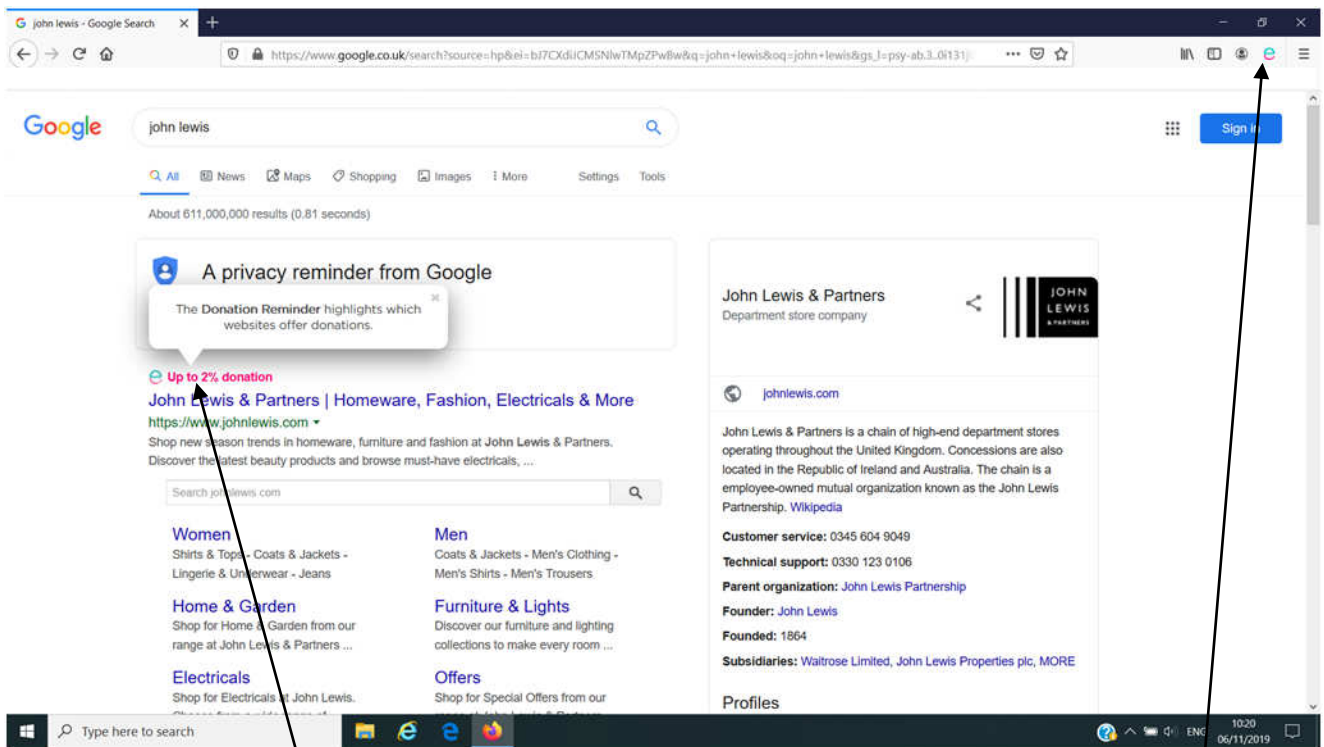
john lewis - Google Search

https://www.google.co.uk/search?source=hp&ei=bJ7CXdiJCMSNlwTMpZPw8w&q=john+lewis&oq=john+lewis&gs_l=psy-ab.3..0i131

Google

john lewis

Sign in

All News Maps Shopping Images More Settings Tools

About 611,000,000 results (0.81 seconds)

A privacy reminder from Google

The Donation Reminder highlights which websites offer donations.

Up to 2% donation

John Lewis & Partners | Homeware, Fashion, Electricals & More

https://www.johnlewis.com

Shop new season trends in homeware, furniture and fashion at John Lewis & Partners. Discover the latest beauty products and browse must-have electricals, ...

Search johnlewis.com

Women
Shirts & Tops - Coats & Jackets - Lingerie & Underwear - Jeans

Men
Coats & Jackets - Men's Clothing - Men's Shirts - Men's Trousers

Home & Garden
Shop for Home & Garden from our range at John Lewis & Partners ...

Furniture & Lights
Discover our furniture and lighting collections to make every room ...

Electricals
Shop for Electricals at John Lewis.

Offers
Shop for Special Offers from our

John Lewis & Partners
Department store company

JOHN LEWIS & PARTNERS

johnlewis.com

John Lewis & Partners is a chain of high-end department stores operating throughout the United Kingdom. Concessions are also located in the Republic of Ireland and Australia. The chain is a employee-owned mutual organization known as the John Lewis Partnership. Wikipedia

Customer service: 0345 604 9049

Technical support: 0330 123 0106

Parent organization: John Lewis Partnership

Founder: John Lewis

Founded: 1864

Subsidiaries: Waitrose Limited, John Lewis Properties plc, MORE

Profiles

Type here to search

ENG 10:20 06/11/2019